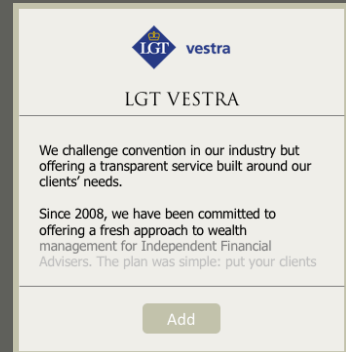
LGT vestra

LGT VESTRA

We challenge convention in our industry but offering a transparent service built around our clients' needs.

Since 2008, we have been committed to offering a fresh approach to wealth management for Independent Financial Advisers. The plan was simple: put your clients

Add